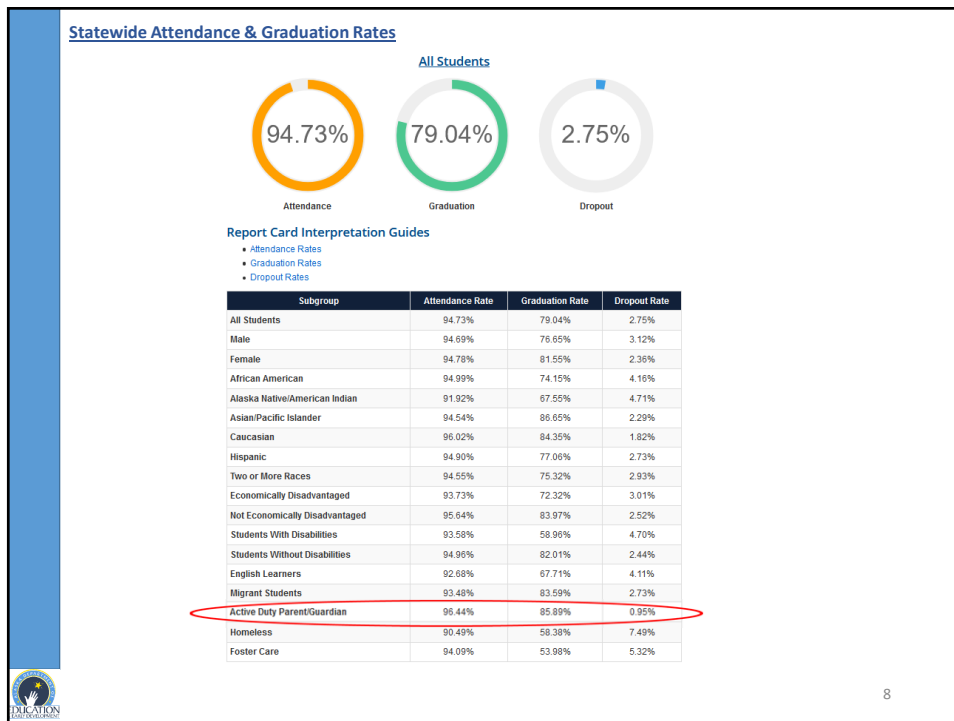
Statewide Attendance & Graduation Rates

All Students

94.73%
Attendance

79.04%
Graduation

2.75%
Dropout

Report Card Interpretation Guides
- Attendance Rates
- Graduation Rates
- Dropout Rates

| Subgroup | Attendance Rate | Graduation Rate | Dropout Rate |
|---|---|---|---|
| All Students | 94.73% | 79.04% | 2.75% |
| Male | 94.69% | 76.65% | 3.12% |
| Female | 94.78% | 81.55% | 2.36% |
| African American | 94.99% | 74.15% | 4.16% |
| Alaska Native/American Indian | 91.92% | 67.55% | 4.71% |
| Asian/Pacific Islander | 94.54% | 86.65% | 2.29% |
| Caucasian | 96.02% | 84.35% | 1.82% |
| Hispanic | 94.90% | 77.06% | 2.73% |
| Two or More Races | 94.55% | 75.32% | 2.93% |
| Economically Disadvantaged | 93.73% | 72.32% | 3.01% |
| Not Economically Disadvantaged | 95.64% | 83.97% | 2.52% |
| Students With Disabilities | 93.58% | 58.96% | 4.70% |
| Students Without Disabilities | 94.96% | 82.01% | 2.44% |
| English Learners | 92.68% | 67.71% | 4.11% |
| Migrant Students | 93.48% | 83.59% | 2.73% |
| Active Duty Parent/Guardian | 96.44% | 85.89% | 0.95% |
| Homeless | 90.49% | 58.38% | 7.49% |
| Foster Care | 94.09% | 53.98% | 5.32% |

EDUCATION
EARLY DEVELOPMENT

8